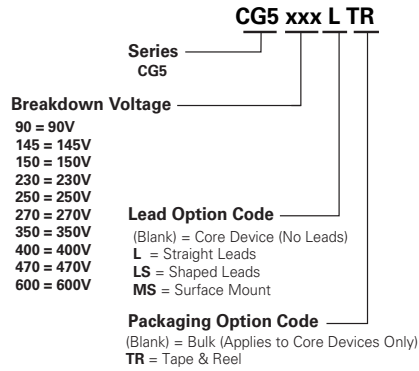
CG5 xxx L TR

Series
CG5

Breakdown Voltage
90 = 90V
145 = 145V
150 = 150V
230 = 230V
250 = 250V
270 = 270V
350 = 350V
400 = 400V
470 = 470V
600 = 600V

Lead Option Code
(Blank) = Core Device (No Leads)
L = Straight Leads
LS = Shaped Leads
MS = Surface Mount

Packaging Option Code
(Blank) = Bulk (Applies to Core Devices Only)
TR = Tape & Reel